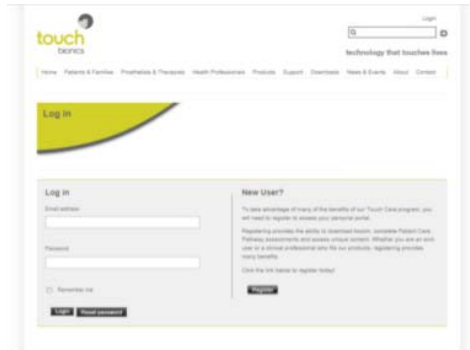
touch bionics

Login

technology that touches lives

Home Patients & Families Prosthetists & Therapists Health Professionals Products Support Downloads News & Events About Contact

Log in

Log in

Email address

Password

Remember me

Login Reset password

New User?

To take advantage of many of the benefits of our Touch Care program, you will need to register to access your personal portal.

Registering provides the ability to download lesson, complete Patient Care Pathway assessments and access unique content. Whether you are an end user or a clinical professional who fits our products, registering provides many benefits.

Click the link below to register today!

Register